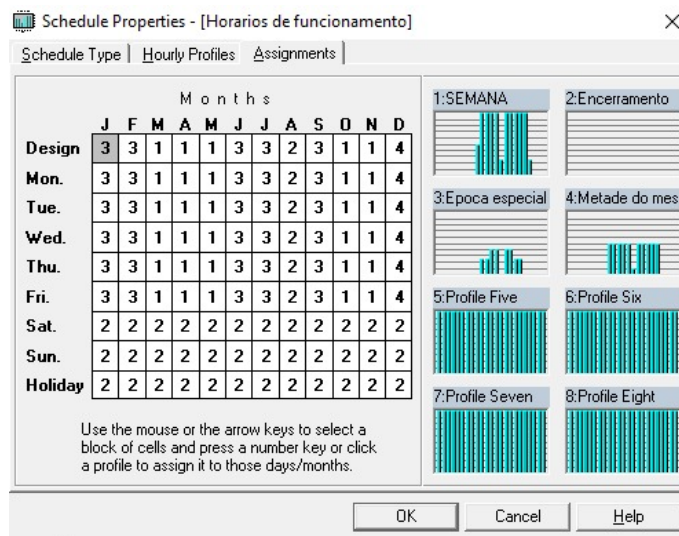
Schedule Properties - [Horarios de funcionamento]

Schedule Type | Hourly Profiles | Assignments

Months

| | J | F | M | A | M | J | J | A | S | O | N | D |
|---|---|---|---|---|---|---|---|---|---|---|---|---|
| Design | 3 | 3 | 1 | 1 | 1 | 3 | 3 | 2 | 3 | 1 | 1 | 4 |
| Mon. | 3 | 3 | 1 | 1 | 1 | 3 | 3 | 2 | 3 | 1 | 1 | 4 |
| Tue. | 3 | 3 | 1 | 1 | 1 | 3 | 3 | 2 | 3 | 1 | 1 | 4 |
| Wed. | 3 | 3 | 1 | 1 | 1 | 3 | 3 | 2 | 3 | 1 | 1 | 4 |
| Thu. | 3 | 3 | 1 | 1 | 1 | 3 | 3 | 2 | 3 | 1 | 1 | 4 |
| Fri. | 3 | 3 | 1 | 1 | 1 | 3 | 3 | 2 | 3 | 1 | 1 | 4 |
| Sat. | 2 | 2 | 2 | 2 | 2 | 2 | 2 | 2 | 2 | 2 | 2 | 2 |
| Sun. | 2 | 2 | 2 | 2 | 2 | 2 | 2 | 2 | 2 | 2 | 2 | 2 |
| Holiday | 2 | 2 | 2 | 2 | 2 | 2 | 2 | 2 | 2 | 2 | 2 | 2 |

Use the mouse or the arrow keys to select a block of cells and press a number key or click a profile to assign it to those days/months.

1:SEMANA
2:Encerramento
3:Epoca especial
4:Metade do mes
5:Profile Five
6:Profile Six
7:Profile Seven
8:Profile Eight

OK
Cancel
Help